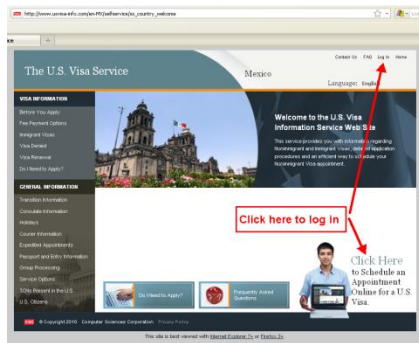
http://www.usvisa-info.com/en-MX/selfservice/ss_country_welcome

The U.S. Visa Service

Mexico

Contact Us FAQ Log In Home

Language: English

VISA INFORMATION

Before You Apply

Fee Payment Options

Immigrant Visas

Visa Denied

Visa Renewal

Do I Need to Apply?

GENERAL INFORMATION

Translation Information

Consulate Information

Holidays

Courier Information

Expedited Appointments

Passport and Entry Information

Group Processing

Service Options

TCNs Present in the U.S.

U.S. Citizens

Welcome to the U.S. Visa Information Service Web Site

This service provides you with information regarding Nonimmigrant and Immigrant Visas, details of application procedures and an efficient way to schedule your Nonimmigrant Visa appointment.

Click here to log in

Click Here to Schedule an Appointment Online for a U.S. Visa.

Do I Need to Apply?

Frequently Asked Questions

© Copyright 2010 Computer Sciences Corporation Privacy Policy

This site is best viewed with Internet Explorer 7+ or Firefox 3+